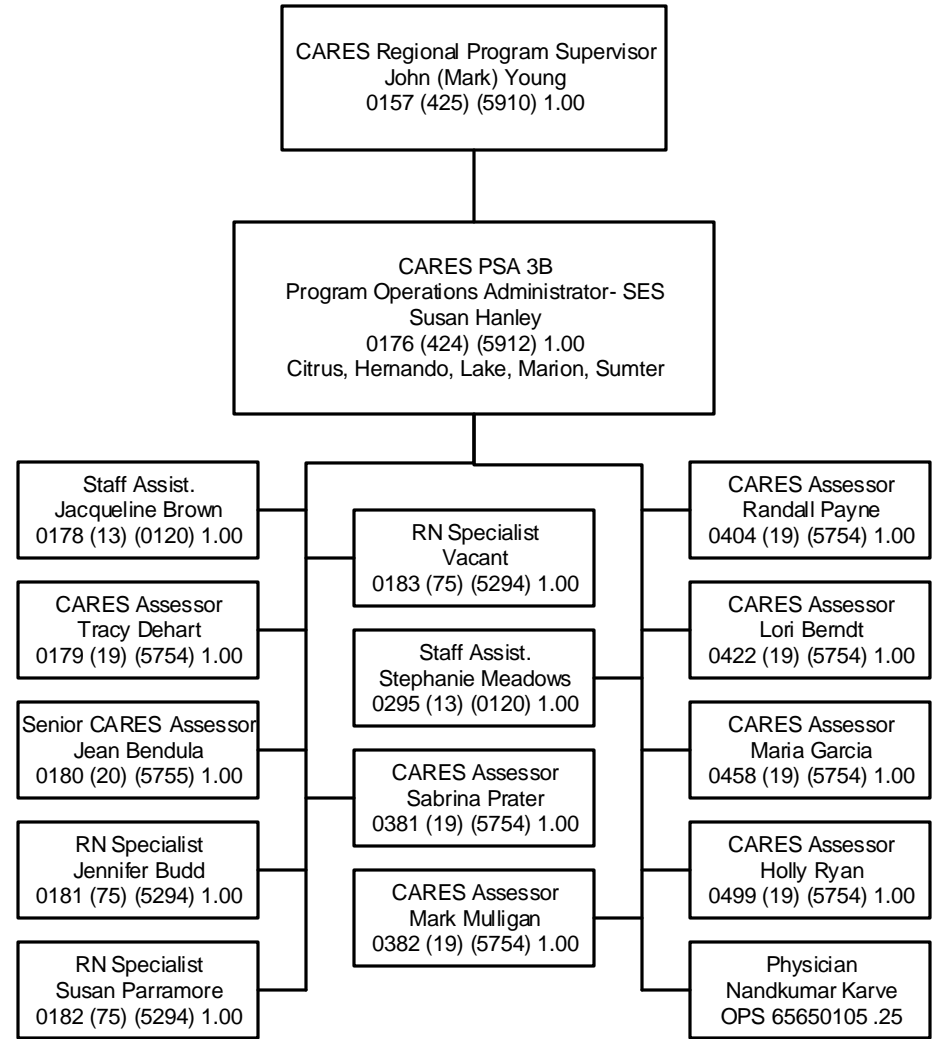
CARES Regional Program Supervisor
John (Mark) Young
0157 (425) (5910) 1.00

CARES PSA 3B
Program Operations Administrator- SES
Susan Hanley
0176 (424) (5912) 1.00
Citrus, Hernando, Lake, Marion, Sumter

Staff Assist.
Jacqueline Brown
0178 (13) (0120) 1.00

CARES Assessor
Tracy Dehart
0179 (19) (5754) 1.00

Senior CARES Assessor
Jean Bendula
0180 (20) (5755) 1.00

RN Specialist
Jennifer Budd
0181 (75) (5294) 1.00

RN Specialist
Susan Parramore
0182 (75) (5294) 1.00

RN Specialist
Vacant
0183 (75) (5294) 1.00

Staff Assist.
Stephanie Meadows
0295 (13) (0120) 1.00

CARES Assessor
Sabrina Prater
0381 (19) (5754) 1.00

CARES Assessor
Mark Mulligan
0382 (19) (5754) 1.00

CARES Assessor
Randall Payne
0404 (19) (5754) 1.00

CARES Assessor
Lori Berndt
0422 (19) (5754) 1.00

CARES Assessor
Maria Garcia
0458 (19) (5754) 1.00

CARES Assessor
Holly Ryan
0499 (19) (5754) 1.00

Physician
Nandkumar Karve
OPS 65650105 .25